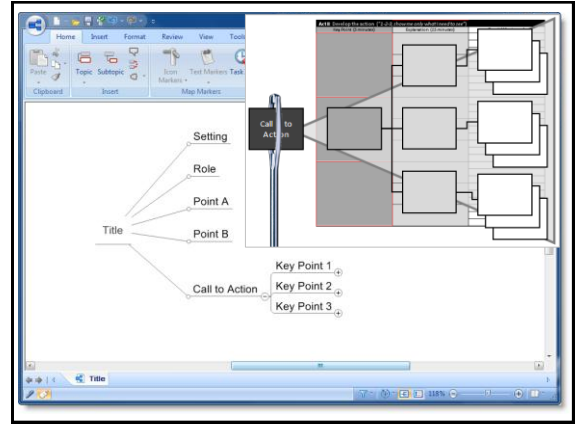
Home Insert Format Review View Tools

Paste Topic Subtopic Icon Markers Text Markers Task

Clipboard Insert Map Markers

Act II Develop the action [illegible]

Key Points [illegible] Explanation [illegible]

Call to Action

Setting

Role

Point A

Point B

Title

Call to Action

Key Point 1

Key Point 2

Key Point 3

Title

115%